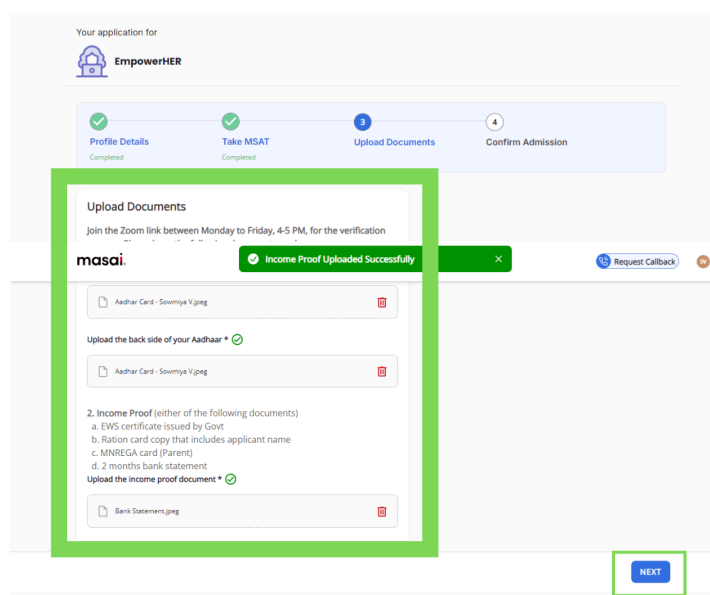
Your application for

EmpowerHER

Profile Details
Completed

Take MSAT
Completed

3
Upload Documents

4
Confirm Admission

Upload Documents

Join the Zoom link between Monday to Friday, 4-5 PM, for the verification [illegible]

masai.

Income Proof Uploaded Successfully

Request Callback

SV

Aadhar Card - Sowmiya V.jpeg

Upload the back side of your Aadhaar *

Aadhar Card - Sowmiya V.jpeg

2. Income Proof (either of the following documents)
a. EWS certificate issued by Govt
b. Ration card copy that includes applicant name
c. MNREGA card (Parent)
d. 2 months bank statement
Upload the income proof document *

Bank Statement.jpeg

NEXT